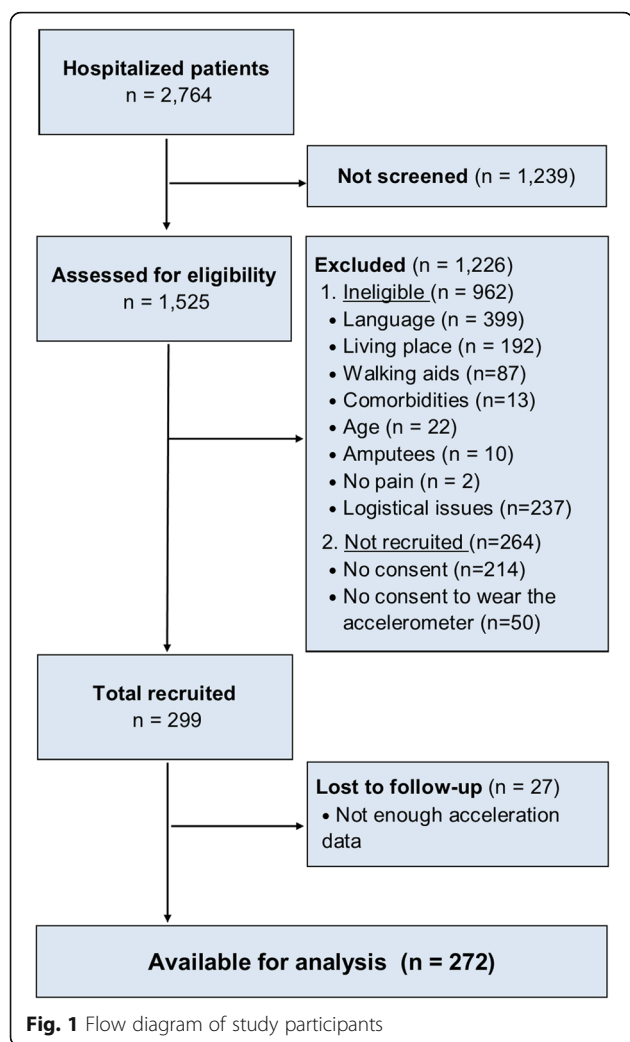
Hospitalized patients
n = 2,764

Not screened (n = 1,239)

Assessed for eligibility
n = 1,525

Excluded (n = 1,226)
1. Ineligible (n = 962)
• Language (n = 399)
• Living place (n = 192)
• Walking aids (n=87)
• Comorbidities (n=13)
• Age (n = 22)
• Amputees (n = 10)
• No pain (n = 2)
• Logistical issues (n=237)
2. Not recruited (n=264)
• No consent (n=214)
• No consent to wear the accelerometer (n=50)

Total recruited
n = 299

Lost to follow-up (n = 27)
• Not enough acceleration data

Available for analysis (n = 272)

Fig. 1 Flow diagram of study participants